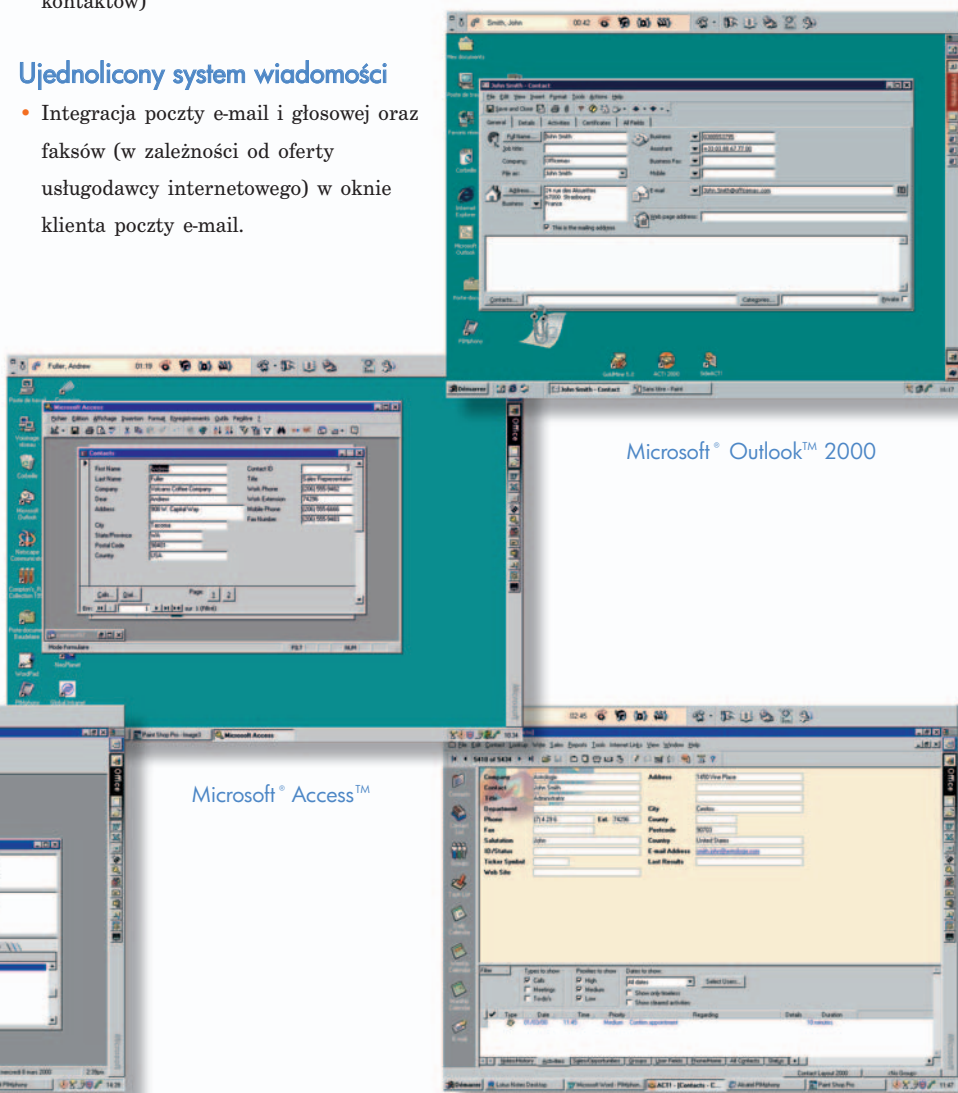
kontaktów)

Ujednolicony system wiadomości

• Integracja poczty e-mail i głosowej oraz faksów (w zależności od oferty usługodawcy internetowego) w oknie klienta poczty e-mail.

Smith, John 00:42

John Smith - Contact

File Edit View Insert Format Tools Actions Help

Save and Close

General Details Activities Certificates All Fields

Full Name... John Smith

Job title:

Company: Officemax

File as: John Smith

Business

Assistant

Business Fax

Mobile

Address... 24 rue des Alouettes 67000 Strasbourg France

Business

This is the mailing address

E-mail John.Smith@officemax.com

Web page address:

Contacts...

Categories...

Private

Démarrer

John Smith - Contact

Sans titre - Paint

Microsoft® Outlook™ 2000

Fuller, Andrew 01:19

Microsoft Access

Fichier Edition Affichage Insertion Format Enregistrements Outils Fenêtre ?

Contacts

First Name Andrew

Last Name Fuller

Company Volcano Coffee Company

Dear Andrew

Address 908 W. Capital Way

City Tacoma

State/Province WA

Postal Code 98401

Country USA

Contact ID

Title Sales Representative

Work Phone (206) 555-9482

Work Extension 74296

Mobile Phone (206) 555-6666

Fax Number (206) 555-9483

Page 1 2

Calls... Dial...

Enr: 1 sur 1 (Filtré)

Mode Formulaire

FILT NUM

Paint Shop Pro - Image3

Microsoft Access

Microsoft® Access™

02:45

File Edit Contact Lookup Write Sales Reports Tools Internet Links View Window Help

5410 of 5434

Company Autologix

Contact John Smith

Title Administrator

Department

Phone (714) 29 6 Ext. 74296

Fax

Salutation John

ID/Status

Ticker Symbol

Web Site

Address 5450 Vine Place

City Cerritos

County

Postcode 90703

Country United States

E-mail Address smith.john@autologix.com

Last Results

Filter

Types to show: Calls Meetings To-do's

Priorities to show: High Medium Low

Dates to show: All dates

Show only timeless

Show cleared activities

Select Users...

Type Date Time Priority Regarding Details Duration

01/03/00 11:45 Medium Cerritos appointment 10 minutes

Sales/Motors Activities Sales Opportunities Groups User Fields Home/Home All Contacts Status

Contact Layout 2000

No Group

Démarrer

Lotus Notes Desktop

Microsoft Word - PIMphon...

ACT! - [Contacts - C...

Alcatel PIMphony

Paint Shop Pro

11:47

mercredi 8 mars 2000

2:39pm

14:39